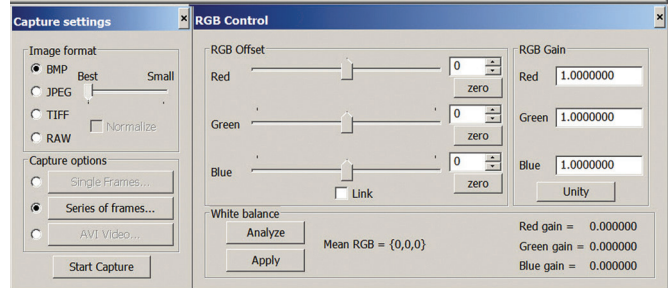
Capture settings
×
Image format
BMP
Best
Small
JPEG
TIFF
Normalize
RAW
Capture options
Single Frames...
Series of frames...
AVI Video...
Start Capture

RGB Control
×
RGB Offset
Red
0
zero
Green
0
zero
Blue
0
zero
Link
RGB Gain
Red 1.0000000
Green 1.0000000
Blue 1.0000000
Unity
White balance
Analyze
Mean RGB = {0,0,0}
Apply
Red gain = 0.000000
Green gain = 0.000000
Blue gain = 0.000000